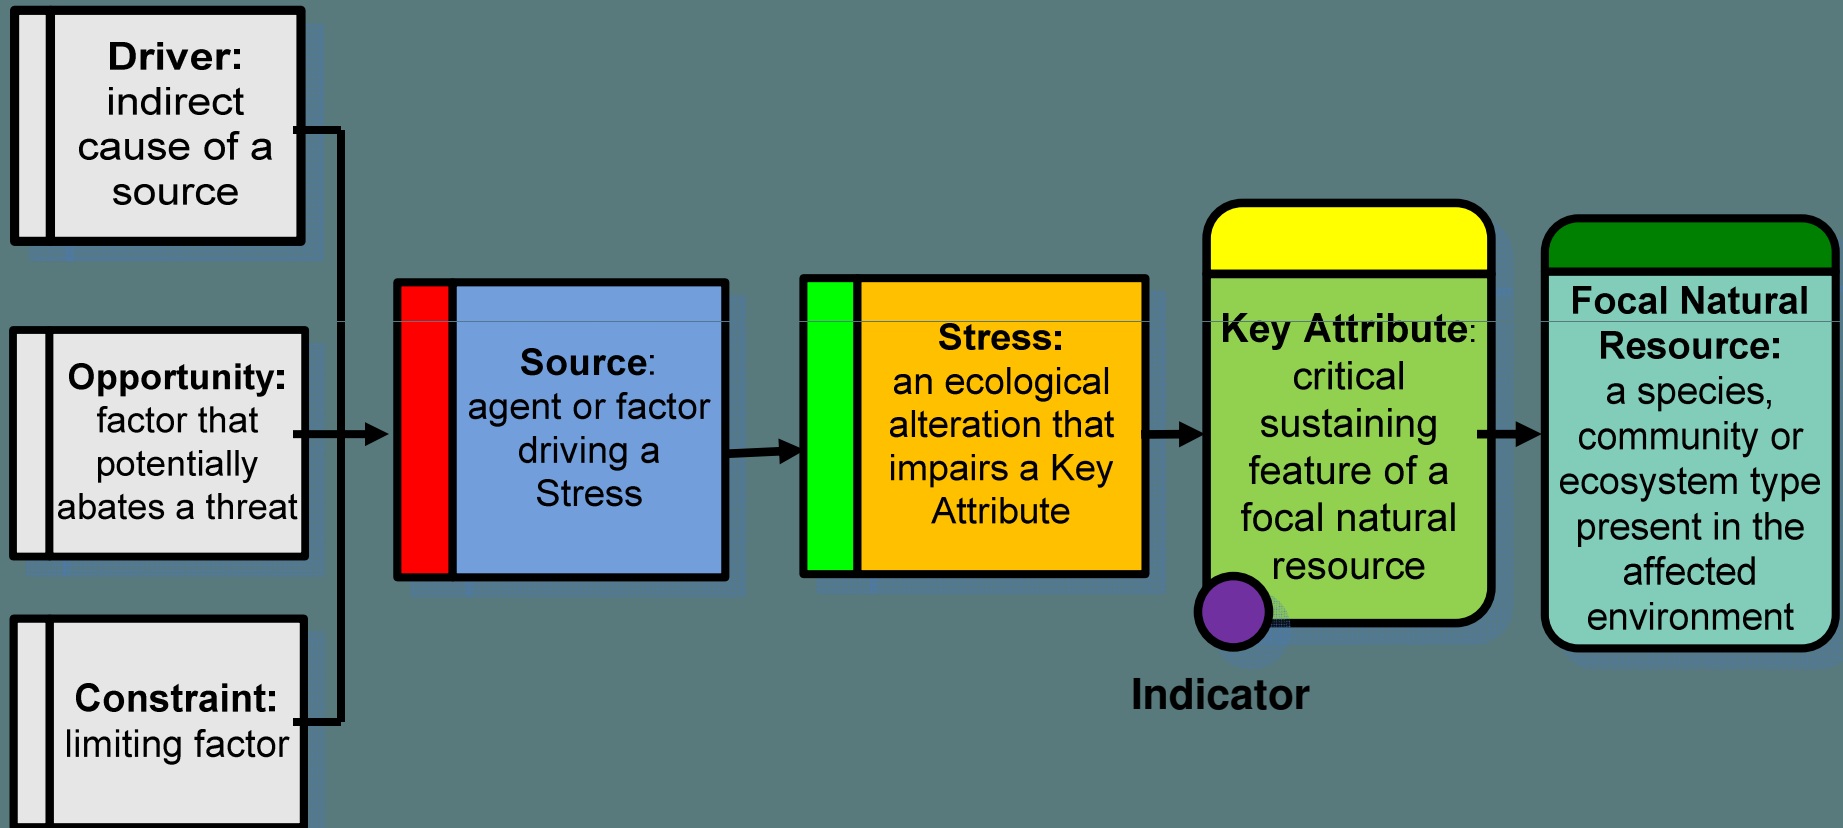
Driver: indirect cause of a source

Opportunity: factor that potentially abates a threat

Constraint: limiting factor

Source: agent or factor driving a Stress

Stress: an ecological alteration that impairs a Key Attribute

Key Attribute: critical sustaining feature of a focal natural resource

Indicator

Focal Natural Resource: a species, community or ecosystem type present in the affected environment